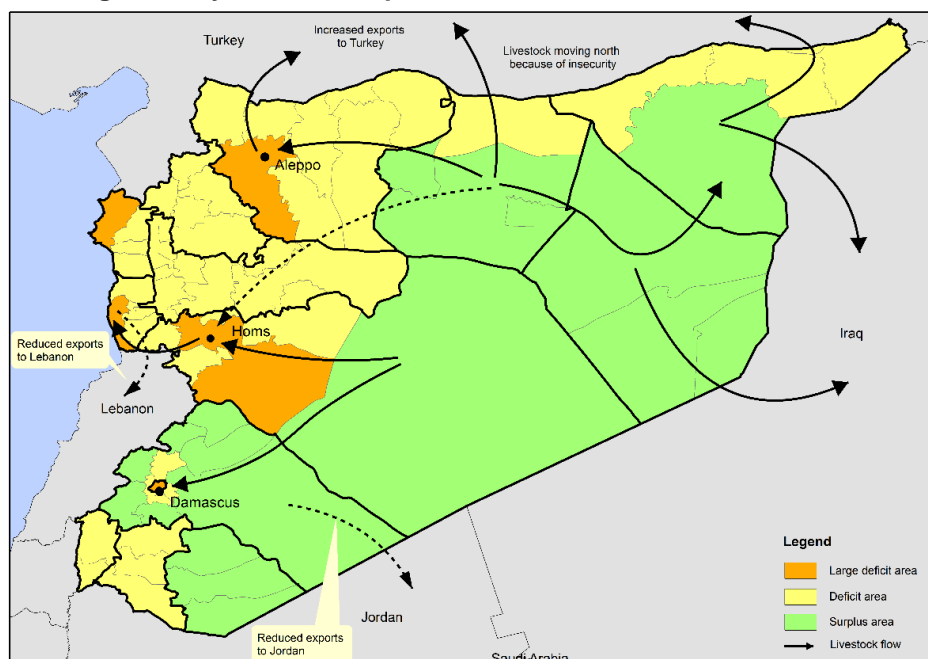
Turkey

Increased exports to Turkey

Livestock moving north because of insecurity

Aleppo

Homs

Reduced exports to Lebanon

Lebanon

Iraq

Damascus

Jordan

Reduced exports to Jordan

Saudi Arabia

Legend

Large deficit area

Deficit area

Surplus area

Livestock flow